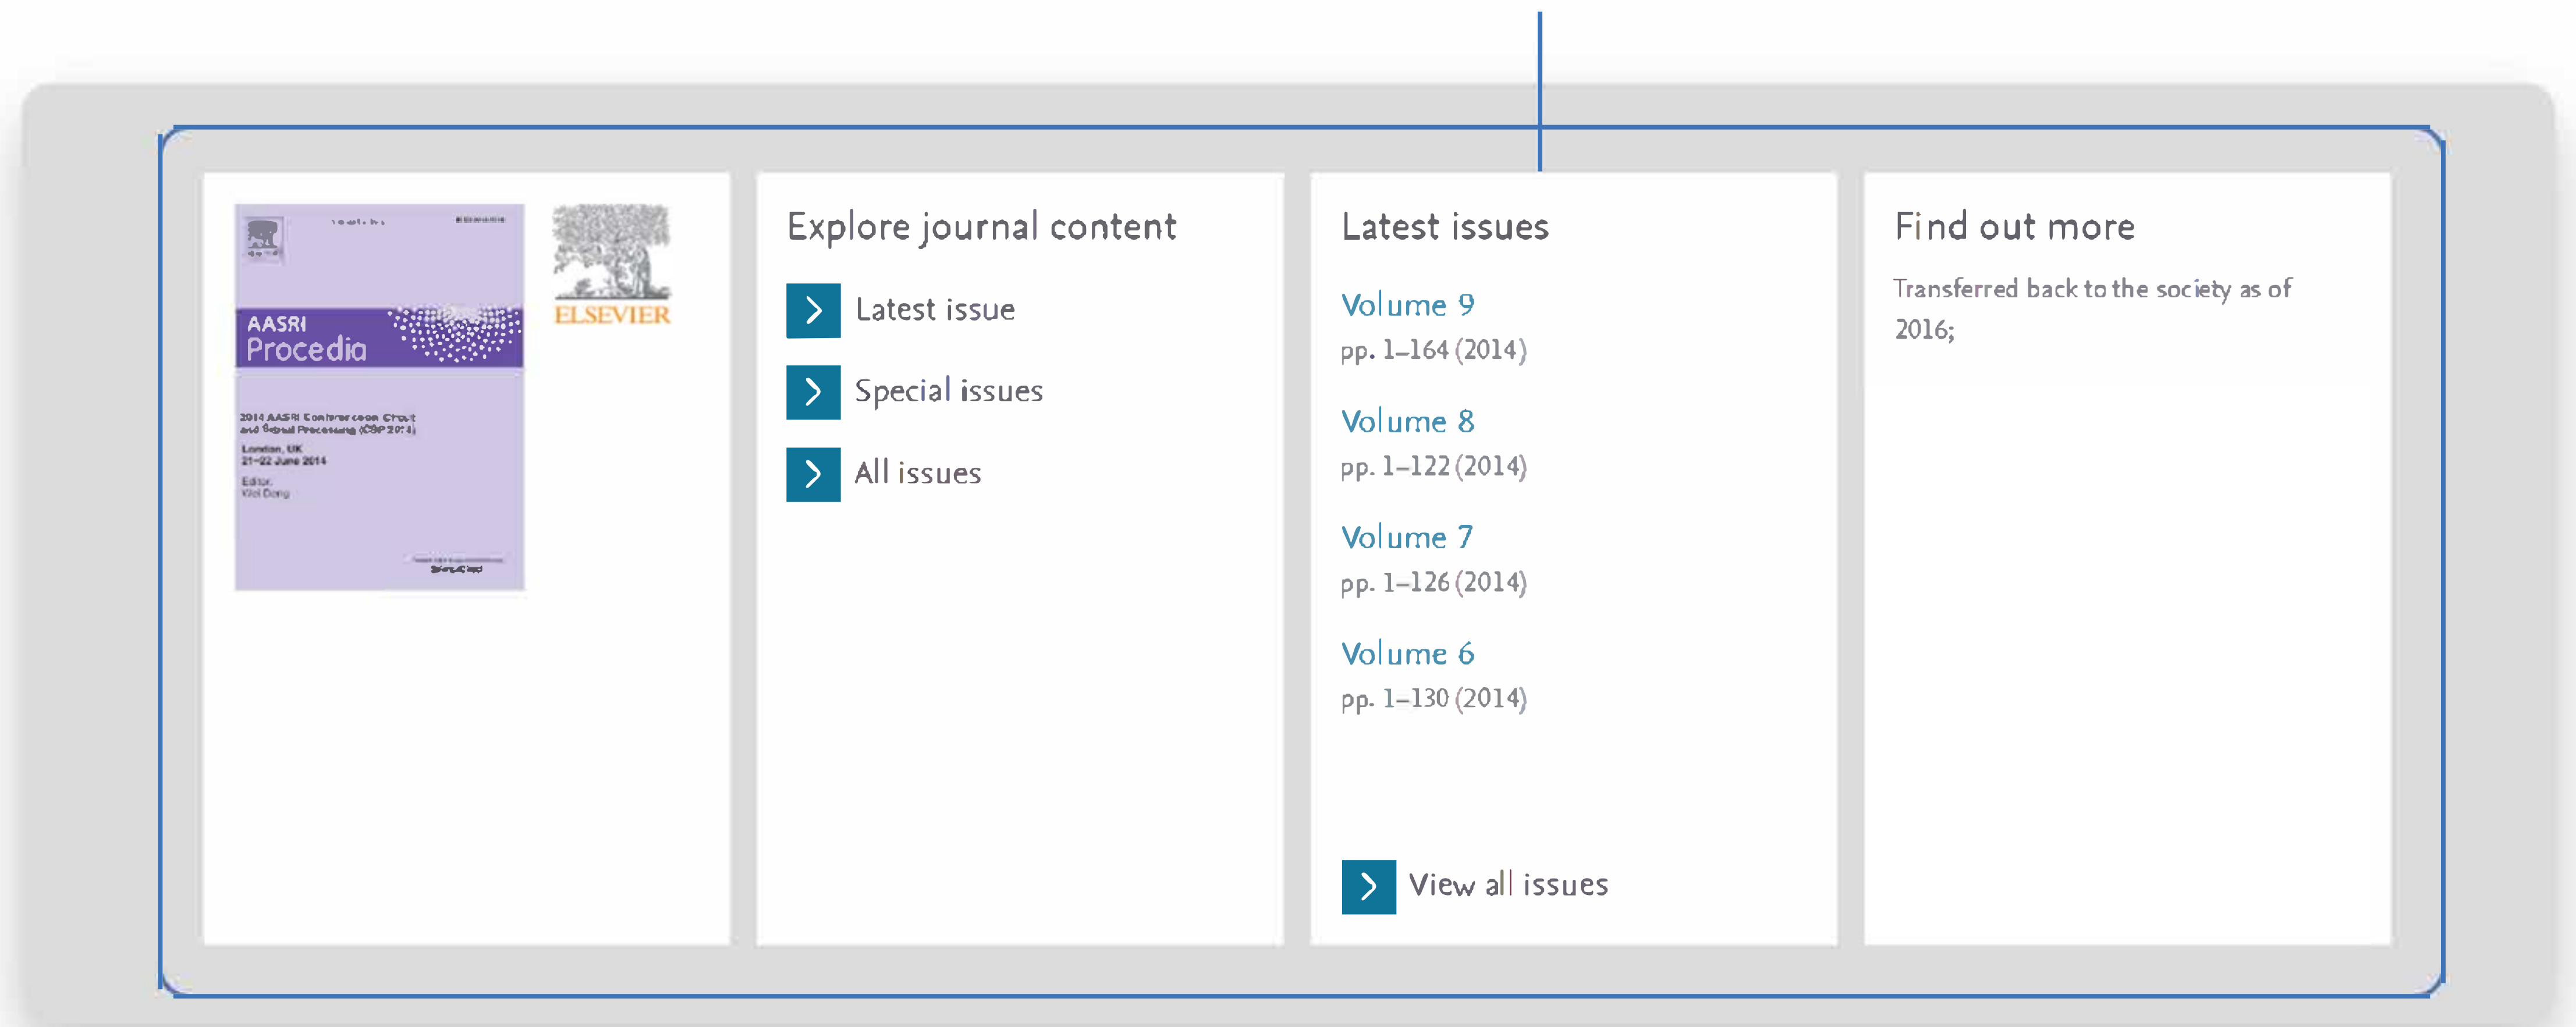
AASRI
Procedia

2014 AASRI Conference on Circuit and Signal Processing (CSP 2014)

London, UK
21–22 June 2014

Editor:
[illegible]

ELSEVIER

Explore journal content

Latest issue

Special issues

All issues

Latest issues

Volume 9
pp. 1–164 (2014)

Volume 8
pp. 1–122 (2014)

Volume 7
pp. 1–126 (2014)

Volume 6
pp. 1–130 (2014)

View all issues

Find out more

Transferred back to the society as of 2016;